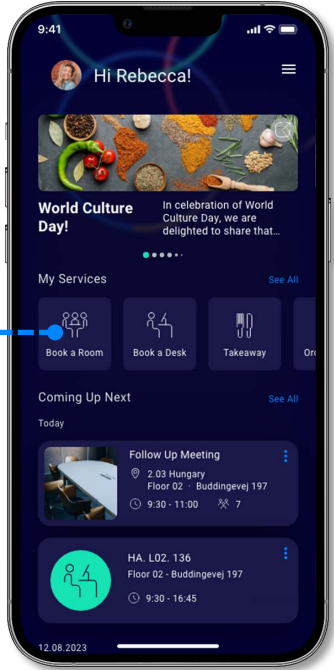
9:41

Hi Rebecca!

World Culture Day!

In celebration of World Culture Day, we are delighted to share that...

My Services

See All

Book a Room

Book a Desk

Takeaway

Or

Coming Up Next

See All

Today

Follow Up Meeting

2.03 Hungary

Floor 02 · Buddingevej 197

9:30 - 11:00

7

HA. L02. 136

Floor 02 - Buddingevej 197

9:30 - 16:45

12.08.2023